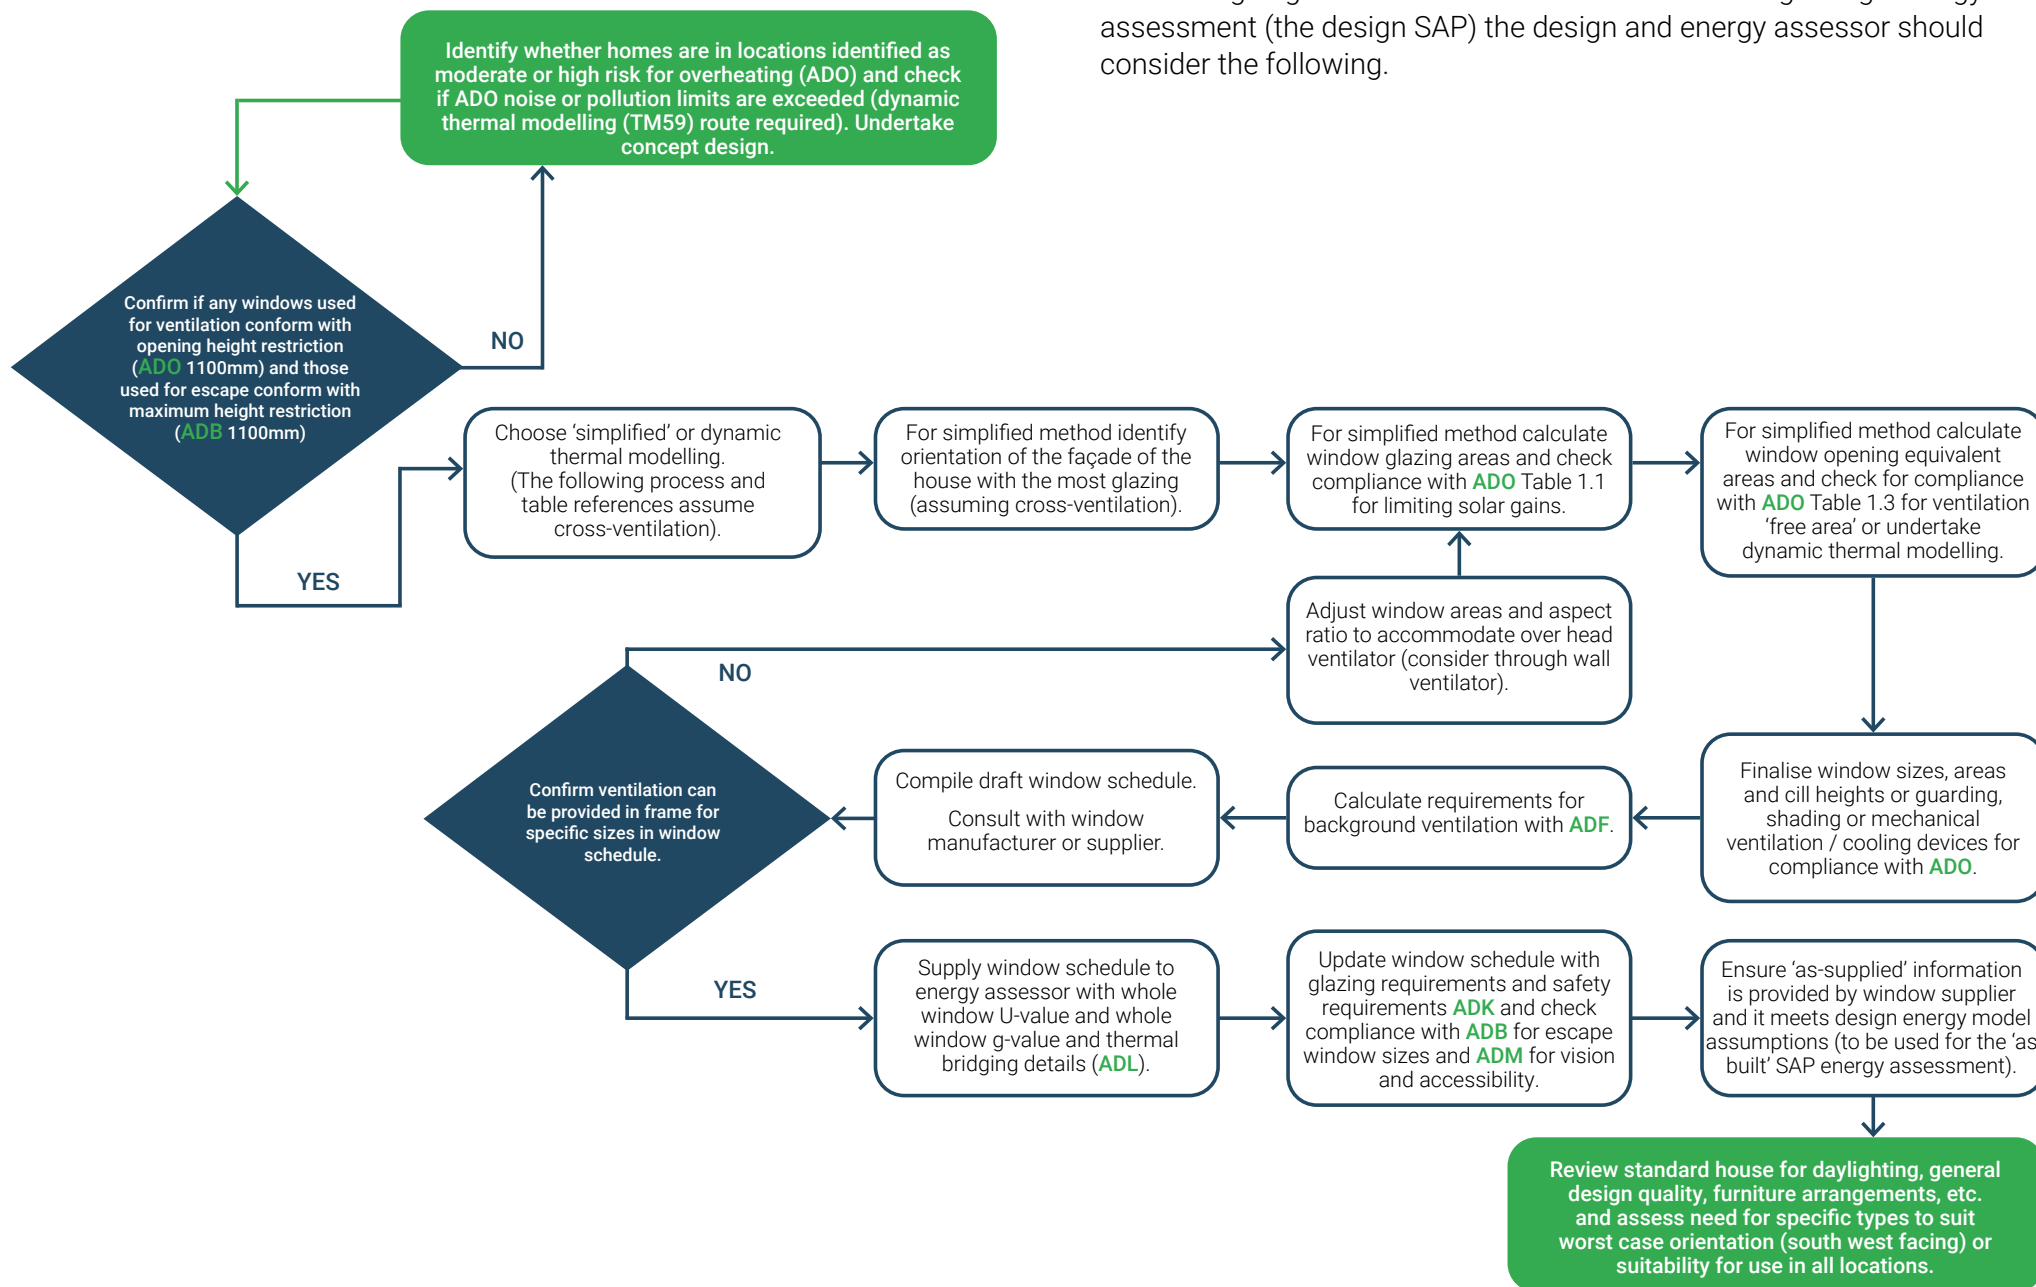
assessment (the design SAP) the design and energy assessor should consider the following.

Identify whether homes are in locations identified as moderate or high risk for overheating (ADO) and check if ADO noise or pollution limits are exceeded (dynamic thermal modelling (TM59) route required). Undertake concept design.

Confirm if any windows used for ventilation conform with opening height restriction (ADO 1100mm) and those used for escape conform with maximum height restriction (ADB 1100mm)

NO

YES

Choose 'simplified' or dynamic thermal modelling. (The following process and table references assume cross-ventilation).

For simplified method identify orientation of the façade of the house with the most glazing (assuming cross-ventilation).

For simplified method calculate window glazing areas and check compliance with ADO Table 1.1 for limiting solar gains.

For simplified method calculate window opening equivalent areas and check for compliance with ADO Table 1.3 for ventilation 'free area' or undertake dynamic thermal modelling.

Adjust window areas and aspect ratio to accommodate over head ventilator (consider through wall ventilator).

NO

Confirm ventilation can be provided in frame for specific sizes in window schedule.

Compile draft window schedule.

Consult with window manufacturer or supplier.

Calculate requirements for background ventilation with ADF.

Finalise window sizes, areas and cill heights or guarding, shading or mechanical ventilation / cooling devices for compliance with ADO.

YES

Supply window schedule to energy assessor with whole window U-value and whole window g-value and thermal bridging details (ADL).

Update window schedule with glazing requirements and safety requirements ADK and check compliance with ADB for escape window sizes and ADM for vision and accessibility.

Ensure 'as-supplied' information is provided by window supplier and it meets design energy model assumptions (to be used for the 'as built' SAP energy assessment).

Review standard house for daylighting, general design quality, furniture arrangements, etc. and assess need for specific types to suit worst case orientation (south west facing) or suitability for use in all locations.